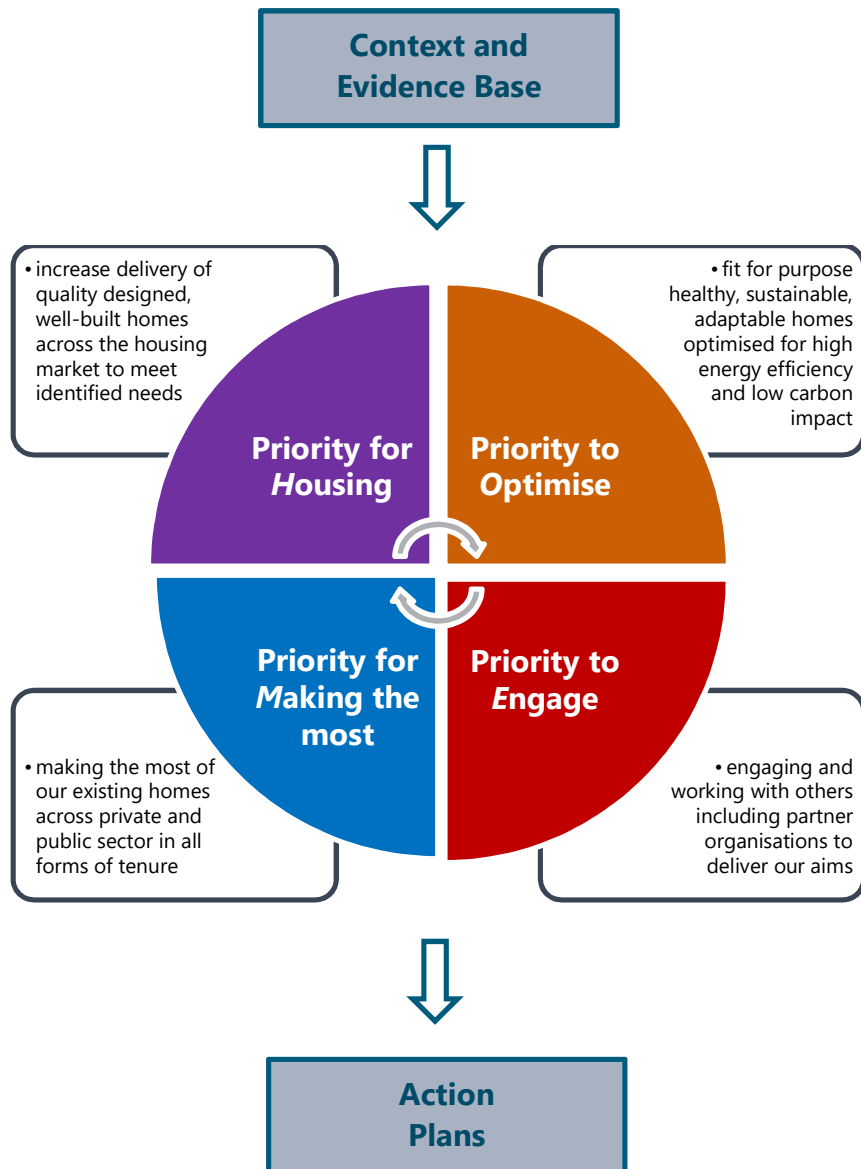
Context and Evidence Base

• increase delivery of quality designed, well-built homes across the housing market to meet identified needs

• fit for purpose healthy, sustainable, adaptable homes optimised for high energy efficiency and low carbon impact

Priority for Housing

Priority to Optimise

Priority for Making the most

Priority to Engage

• making the most of our existing homes across private and public sector in all forms of tenure

• engaging and working with others including partner organisations to deliver our aims

Action Plans